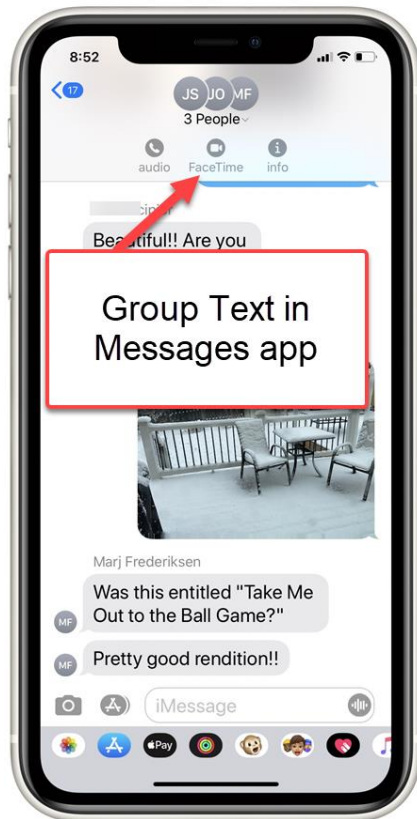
8:52

17

JS JO MF

3 People

audio FaceTime info

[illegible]cini

Beautiful!! Are you

Group Text in Messages app

Marj Frederiksen

MF Was this entitled "Take Me Out to the Ball Game?"

MF Pretty good rendition!!

iMessage

Pay